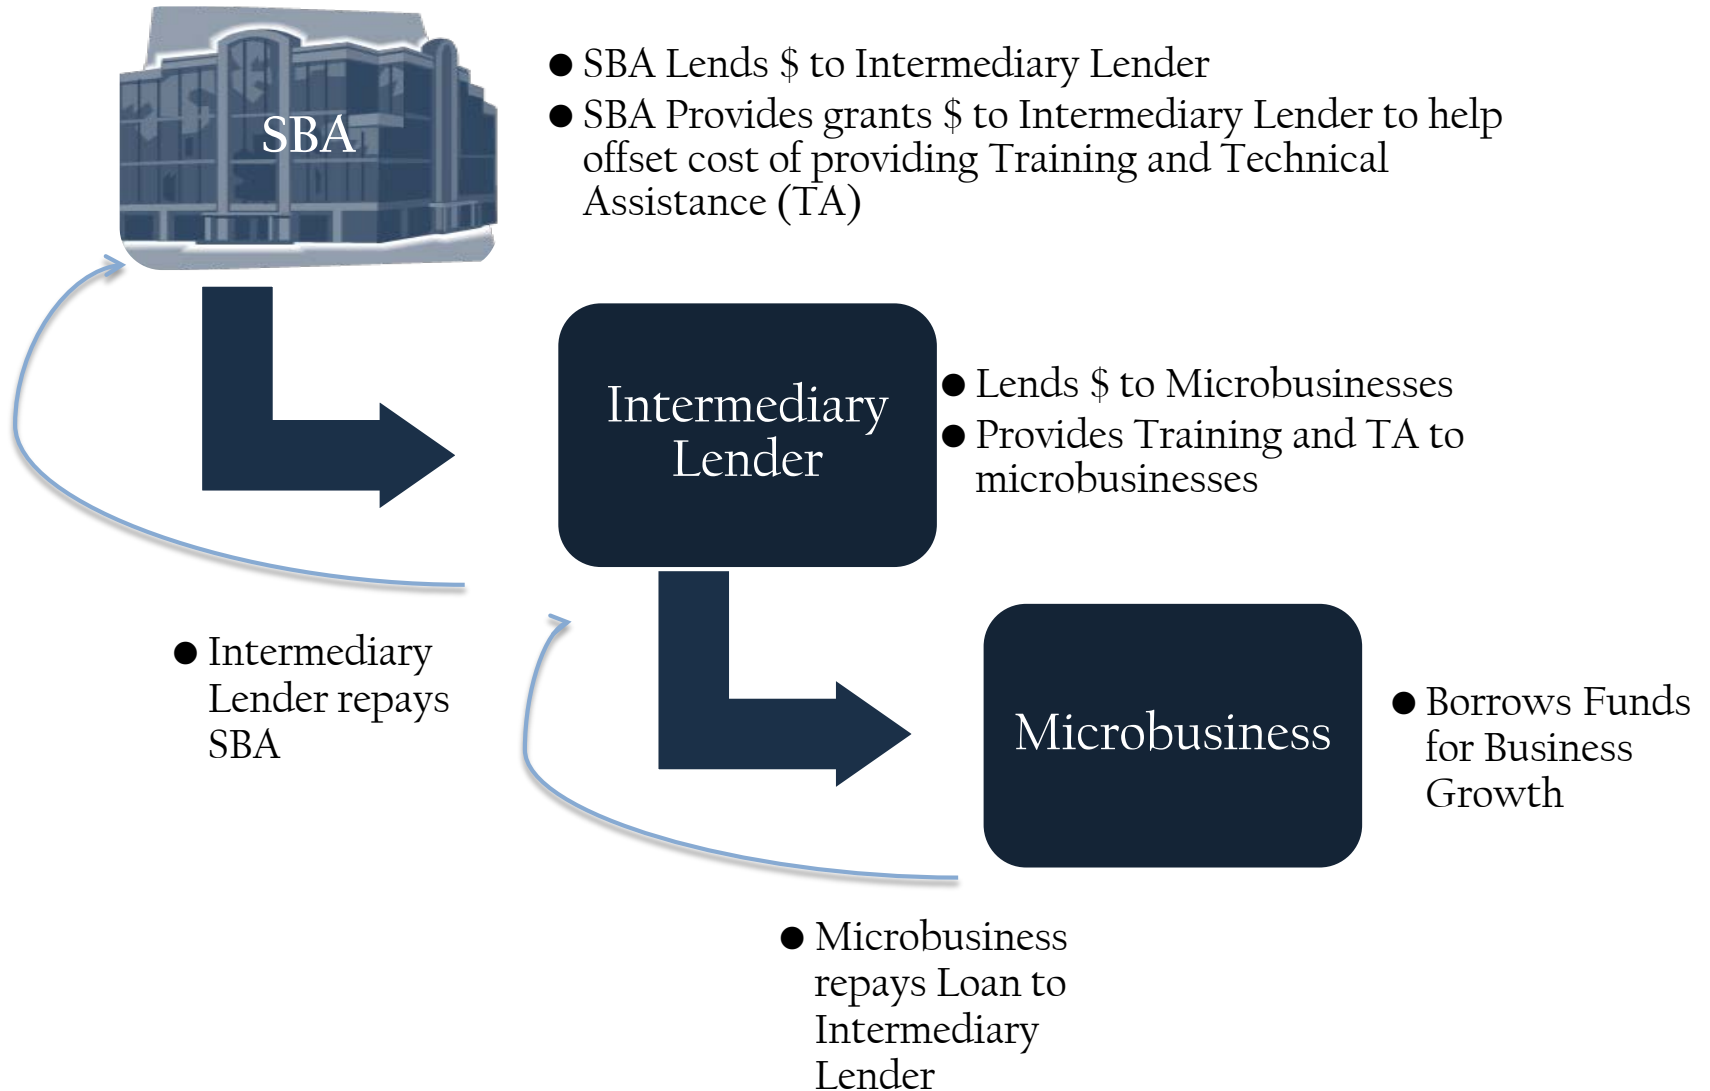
SBA

- SBA Lends $ to Intermediary Lender
- SBA Provides grants $ to Intermediary Lender to help offset cost of providing Training and Technical Assistance (TA)

Intermediary Lender

- Lends $ to Microbusinesses
- Provides Training and TA to microbusinesses

- Intermediary Lender repays SBA

Microbusiness

- Borrows Funds for Business Growth

- Microbusiness repays Loan to Intermediary Lender